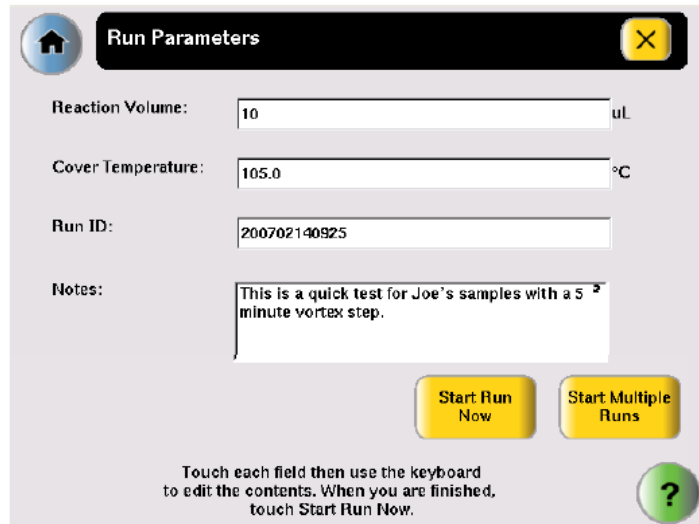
Run Parameters

Reaction Volume: 10 uL

Cover Temperature: 105.0 °C

Run ID: 200702140925

Notes: This is a quick test for Joe's samples with a 5 minute vortex step.

Start Run Now

Start Multiple Runs

Touch each field then use the keyboard to edit the contents. When you are finished, touch Start Run Now.

?